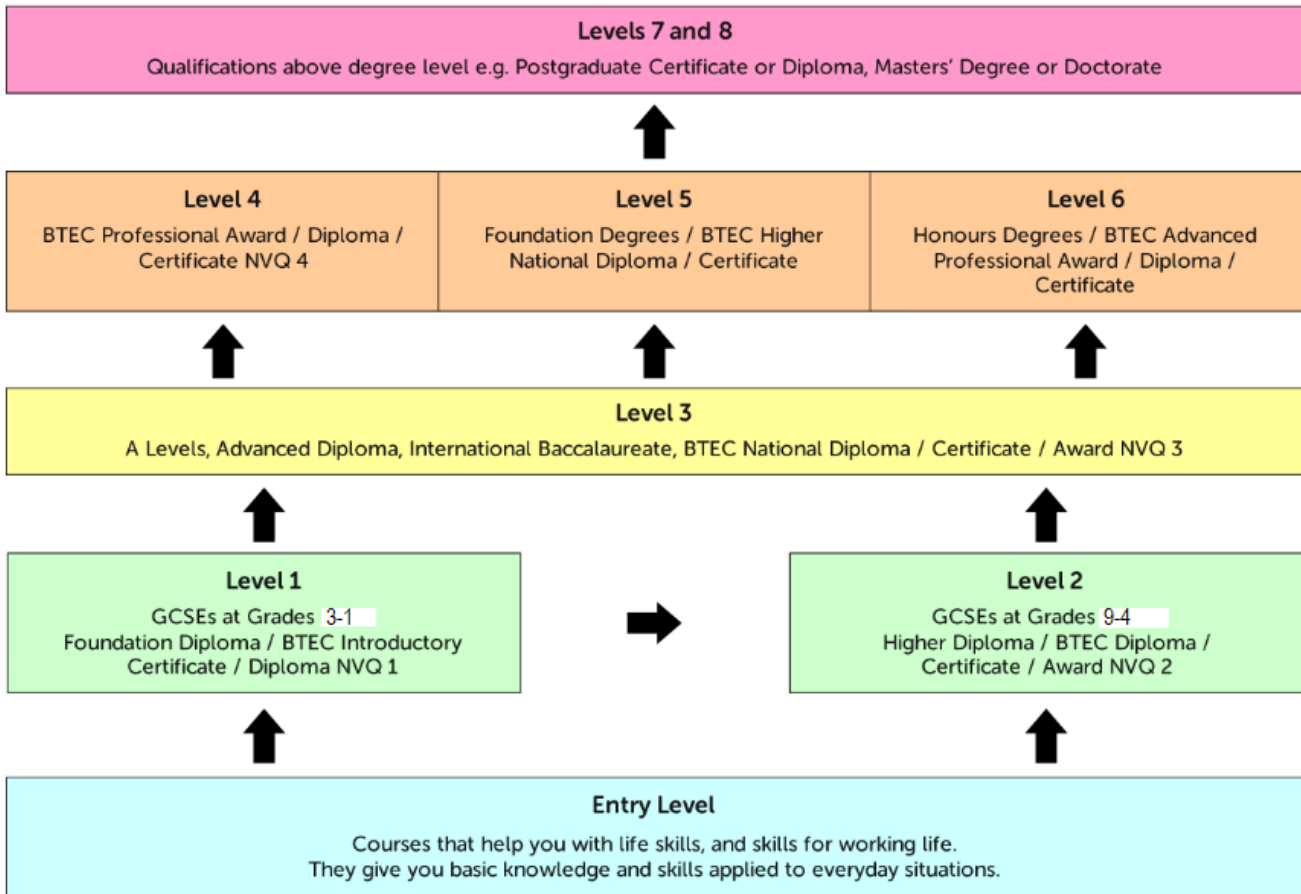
Levels 7 and 8
Qualifications above degree level e.g. Postgraduate Certificate or Diploma, Masters' Degree or Doctorate

Level 4
BTEC Professional Award / Diploma / Certificate NVQ 4

Level 5
Foundation Degrees / BTEC Higher National Diploma / Certificate

Level 6
Honours Degrees / BTEC Advanced Professional Award / Diploma / Certificate

Level 3
A Levels, Advanced Diploma, International Baccalaureate, BTEC National Diploma / Certificate / Award NVQ 3

Level 1
GCSEs at Grades 3-1
Foundation Diploma / BTEC Introductory Certificate / Diploma NVQ 1

Level 2
GCSEs at Grades 9-4
Higher Diploma / BTEC Diploma / Certificate / Award NVQ 2

Entry Level
Courses that help you with life skills, and skills for working life.
They give you basic knowledge and skills applied to everyday situations.